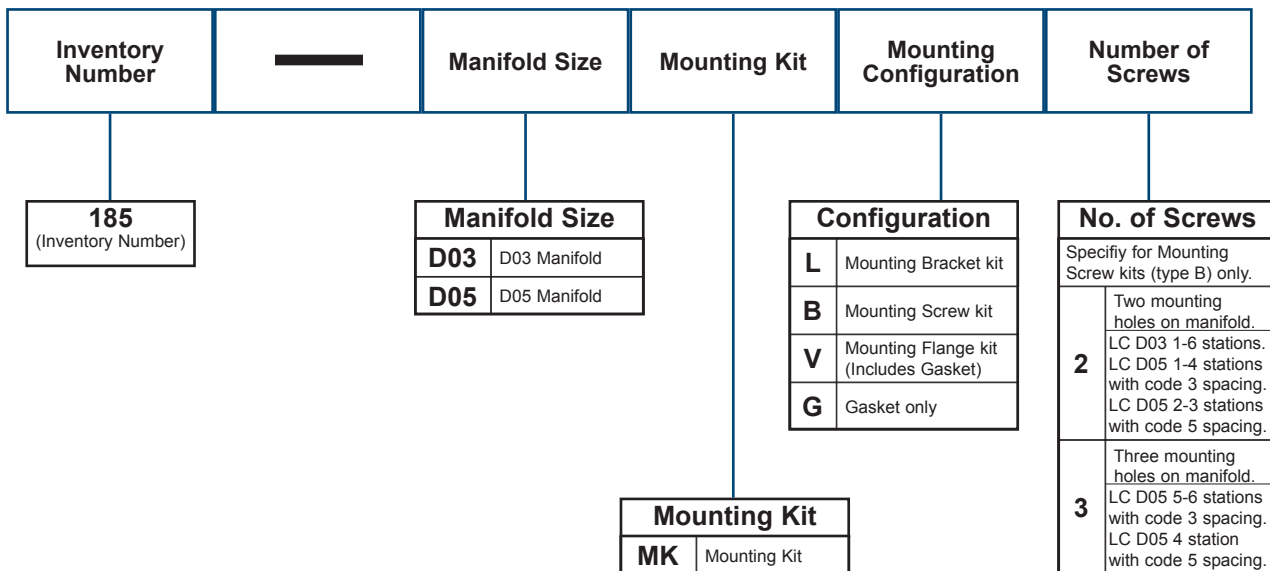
| Inventory Number | — | Manifold Size | Mounting Kit | Mounting Configuration | Number of Screws |
|---|---|---|---|---|---|

**185**
(Inventory Number)

| Manifold Size | |
|---|---|
| **D03** | D03 Manifold |
| **D05** | D05 Manifold |

| Configuration | |
|---|---|
| **L** | Mounting Bracket kit |
| **B** | Mounting Screw kit |
| **V** | Mounting Flange kit (Includes Gasket) |
| **G** | Gasket only |

| No. of Screws | |
|---|---|
| Specifiy for Mounting Screw kits (type B) only. | |
| **2** | Two mounting holes on manifold. LC D03 1-6 stations. LC D05 1-4 stations with code 3 spacing. LC D05 2-3 stations with code 5 spacing. |
| **3** | Three mounting holes on manifold. LC D05 5-6 stations with code 3 spacing. LC D05 4 station with code 5 spacing. |

| Mounting Kit | |
|---|---|
| **MK** | Mounting Kit |